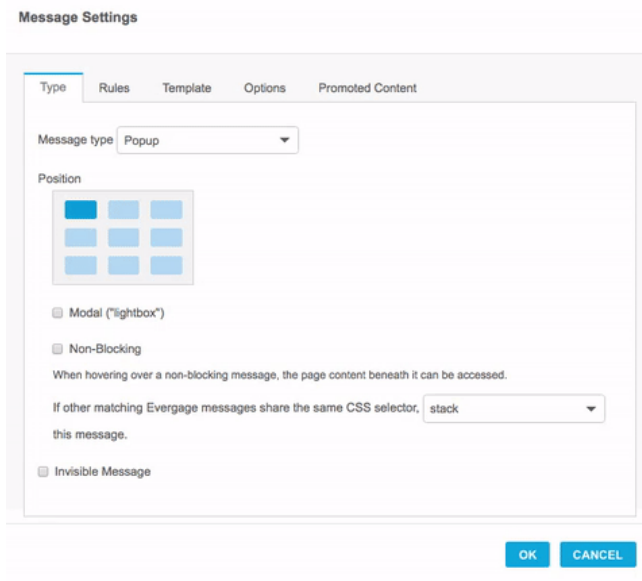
Message Settings

Type | Rules | Template | Options | Promoted Content

Message type Popup

Position

Modal ("lightbox")

Non-Blocking

When hovering over a non-blocking message, the page content beneath it can be accessed.

If other matching Evergage messages share the same CSS selector, stack this message.

Invisible Message

OK CANCEL